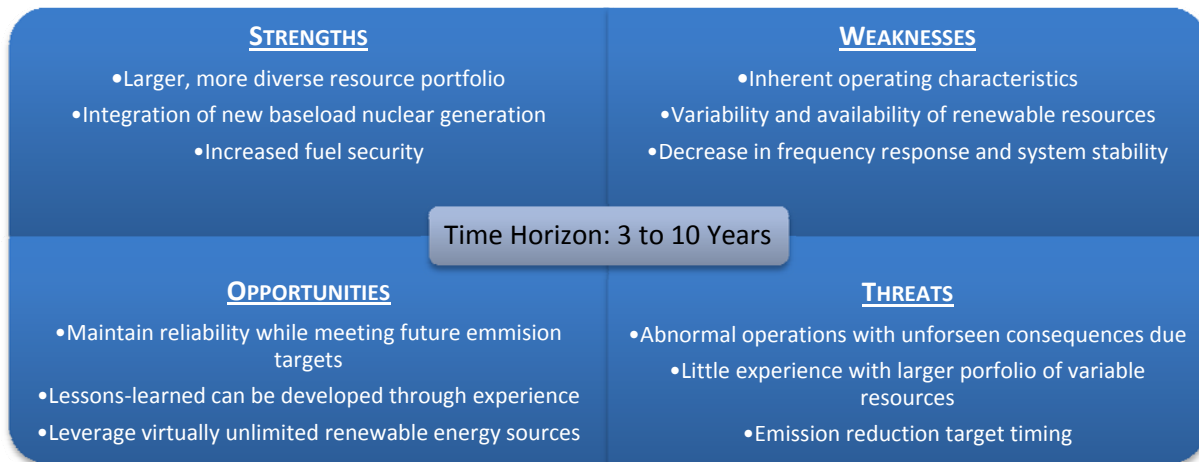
STRENGTHS

•Larger, more diverse resource portfolio

•Integration of new baseload nuclear generation

•Increased fuel security

WEAKNESSES

•Inherent operating characteristics

•Variability and availability of renewable resources

•Decrease in frequency response and system stability

Time Horizon: 3 to 10 Years

OPPORTUNITIES

•Maintain reliability while meeting future emmision targets

•Lessons-learned can be developed through experience

•Leverage virtually unlimited renewable energy sources

THREATS

•Abnormal operations with unforseen consequences due

•Little experience with larger porfolio of variable resources

•Emission reduction target timing